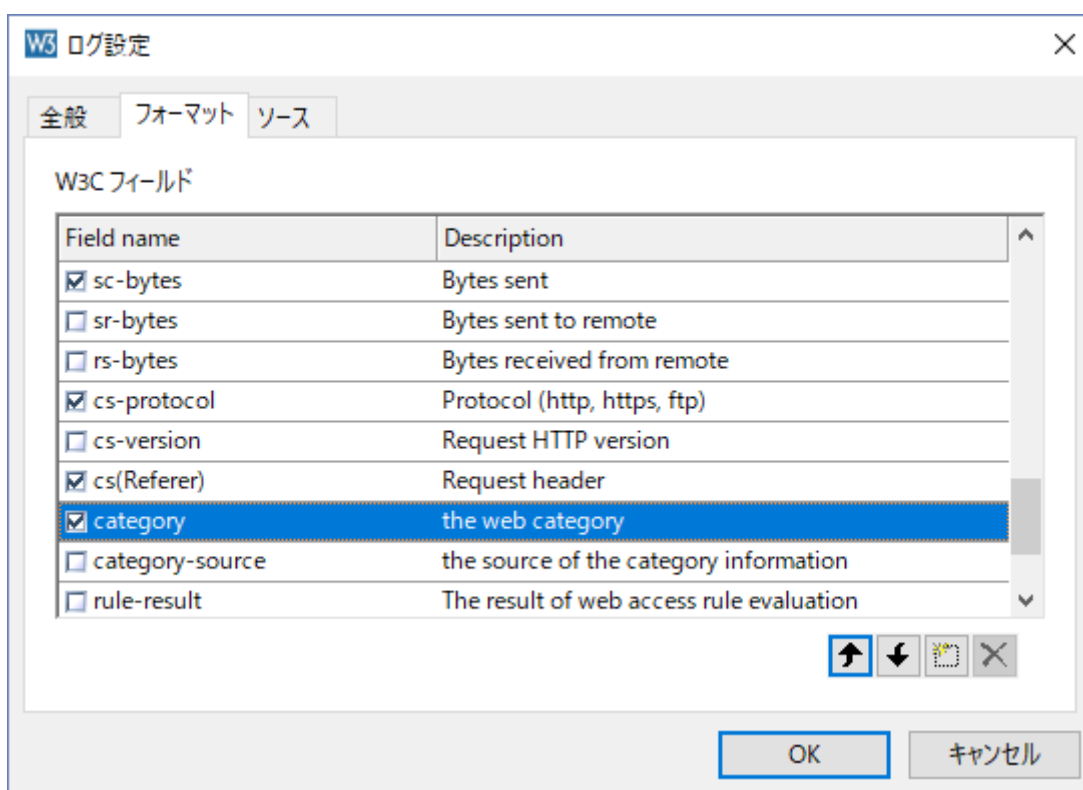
W3 ログ設定

全般 フォーマット ソース

W3C フィールド

| Field name | Description |
|---|---|
| ☑ sc-bytes | Bytes sent |
| ☐ sr-bytes | Bytes sent to remote |
| ☐ rs-bytes | Bytes received from remote |
| ☑ cs-protocol | Protocol (http, https, ftp) |
| ☐ cs-version | Request HTTP version |
| ☑ cs(Referer) | Request header |
| ☑ category | the web category |
| ☐ category-source | the source of the category information |
| ☐ rule-result | The result of web access rule evaluation |

OK キャンセル